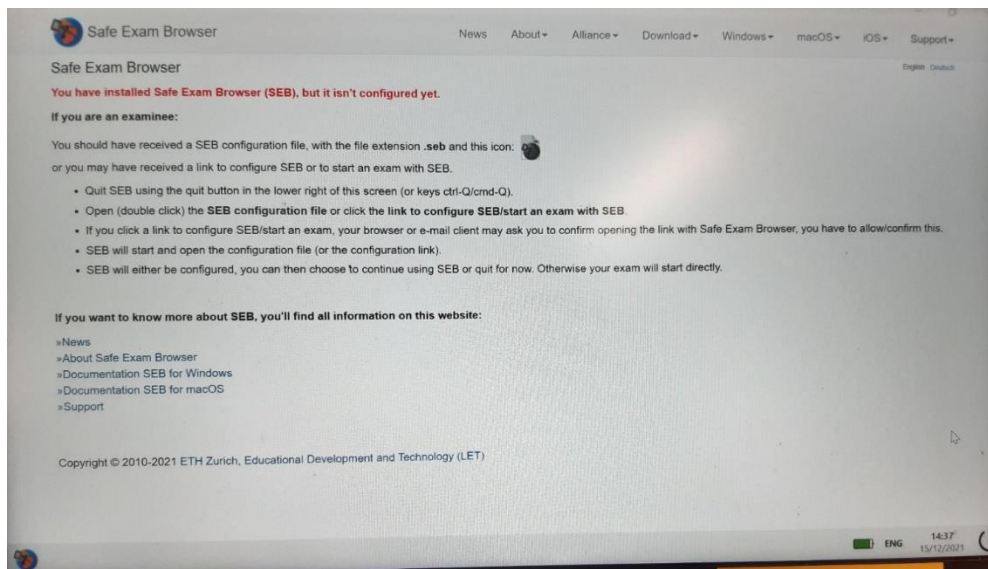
Safe Exam Browser

News About ▾ Alliance ▾ Download ▾ Windows ▾ macOS ▾ iOS ▾ Support ▾

Safe Exam Browser

English Deutsch

You have installed Safe Exam Browser (SEB), but it isn't configured yet.

If you are an examinee:

You should have received a SEB configuration file, with the file extension .seb and this icon:

or you may have received a link to configure SEB or to start an exam with SEB.

- Quit SEB using the quit button in the lower right of this screen (or keys ctrl-Q/cmd-Q).
- Open (double click) the SEB configuration file or click the link to configure SEB/start an exam with SEB.
- If you click a link to configure SEB/start an exam, your browser or e-mail client may ask you to confirm opening the link with Safe Exam Browser, you have to allow/confirm this.
- SEB will start and open the configuration file (or the configuration link).
- SEB will either be configured, you can then choose to continue using SEB or quit for now. Otherwise your exam will start directly.

If you want to know more about SEB, you'll find all information on this website:

»News
»About Safe Exam Browser
»Documentation SEB for Windows
»Documentation SEB for macOS
»Support

Copyright © 2010-2021 ETH Zurich, Educational Development and Technology (LET)

ENG 14:37 15/12/2021